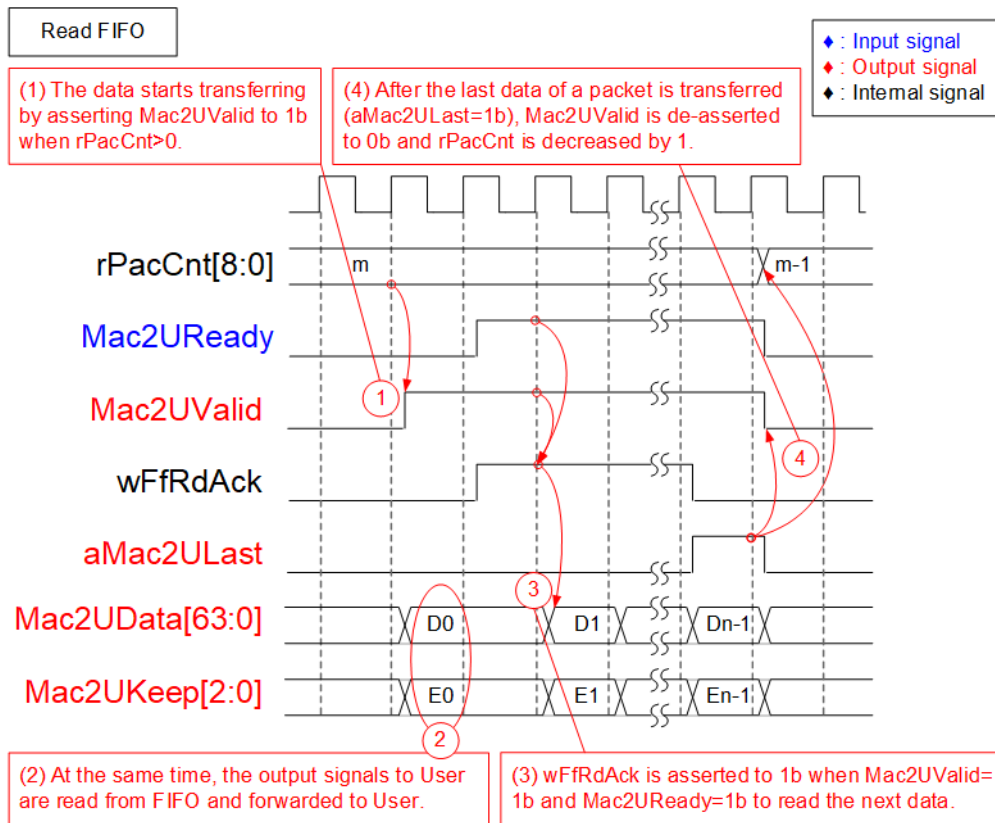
Read FIFO

(1) The data starts transferring by asserting Mac2UValid to 1b when rPacCnt>0.

(4) After the last data of a packet is transferred (aMac2ULast=1b), Mac2UValid is de-asserted to 0b and rPacCnt is decreased by 1.

♦ : Input signal
♦ : Output signal
♦ : Internal signal

rPacCnt[8:0]
m
m-1

Mac2UReady

Mac2UValid

1

wFfRdAck

4

aMac2ULast

3

Mac2UData[63:0]
D0
D1
Dn-1

Mac2UKeep[2:0]
E0
E1
En-1

2

(2) At the same time, the output signals to User are read from FIFO and forwarded to User.

(3) wFfRdAck is asserted to 1b when Mac2UValid=1b and Mac2UReady=1b to read the next data.